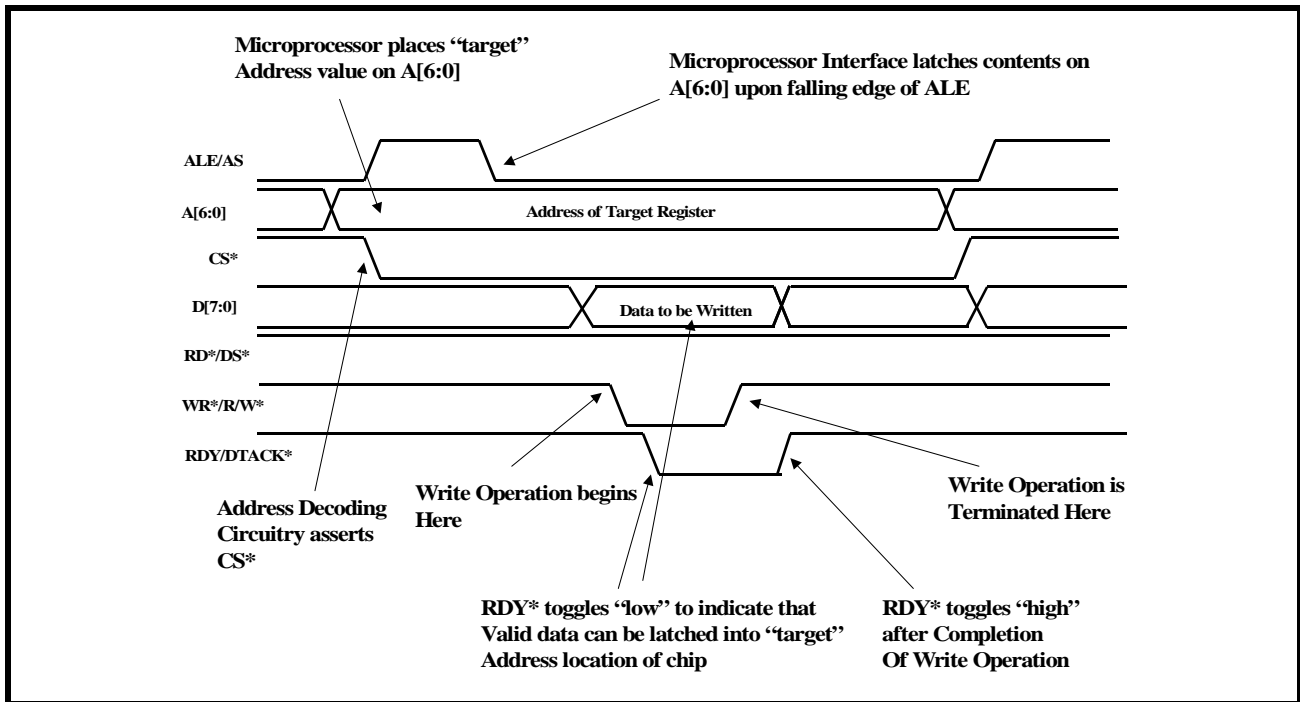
Microprocessor places "target" Address value on A[6:0]

Microprocessor Interface latches contents on A[6:0] upon falling edge of ALE

ALE/AS

A[6:0]

Address of Target Register

CS*

D[7:0]

Data to be Written

RD*/DS*

WR*/R/W*

RDY/DTACK*

Address Decoding Circuitry asserts CS*

Write Operation begins Here

Write Operation is Terminated Here

RDY* toggles "low" to indicate that Valid data can be latched into "target" Address location of chip

RDY* toggles "high" after Completion Of Write Operation